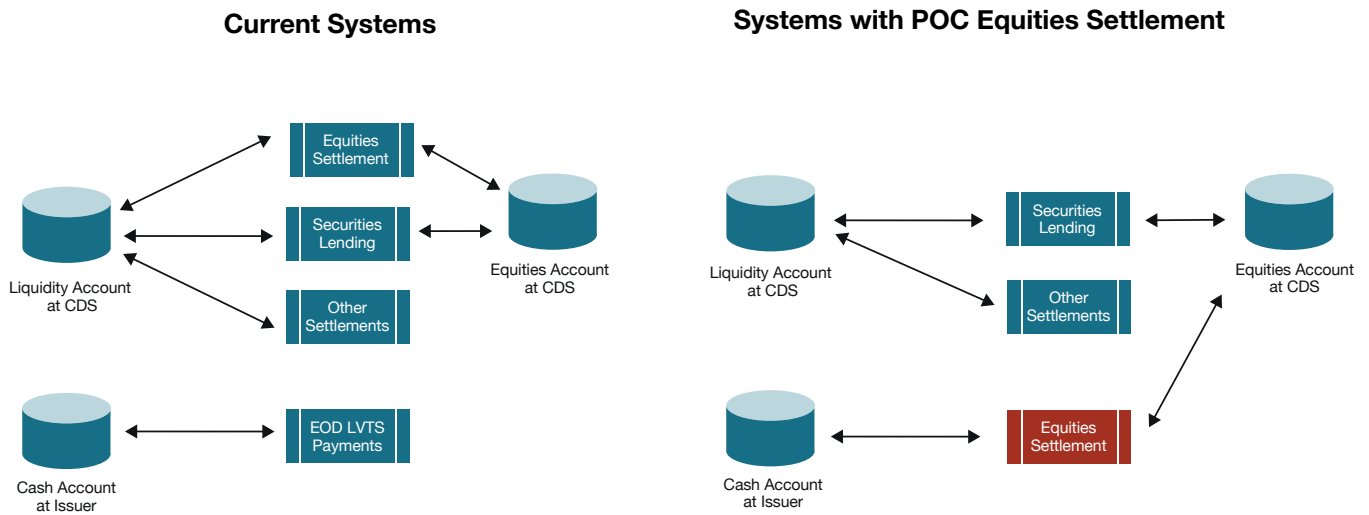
Current Systems

Equities Settlement

Liquidity Account at CDS

Securities Lending

Equities Account at CDS

Other Settlements

Cash Account at Issuer

EOD LVTS Payments

Systems with POC Equities Settlement

Liquidity Account at CDS

Securities Lending

Equities Account at CDS

Other Settlements

Cash Account at Issuer

Equities Settlement